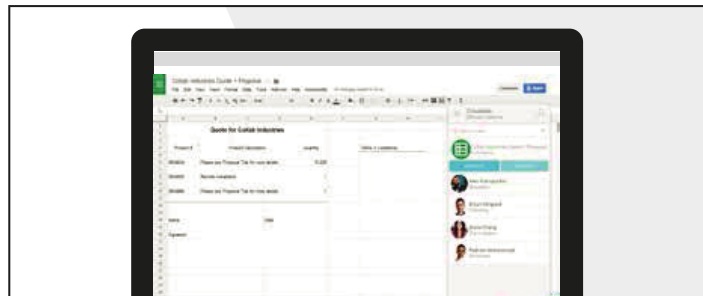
Collab Industries Quote + Proposal
File Edit View Insert Format Data Tools Add-ons Help Accessibility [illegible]
Comments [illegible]

Quote for Collab Industries
Product # | Product Description | Quantity
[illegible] | Please see Proposal Tab for more details | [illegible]
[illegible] | Remote Installation | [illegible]
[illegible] | Please see Proposal Tab for more details | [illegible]
Name
Signature
Date
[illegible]

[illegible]
Collab Industries Quote + Proposal
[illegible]
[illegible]
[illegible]
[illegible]
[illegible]
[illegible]
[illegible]